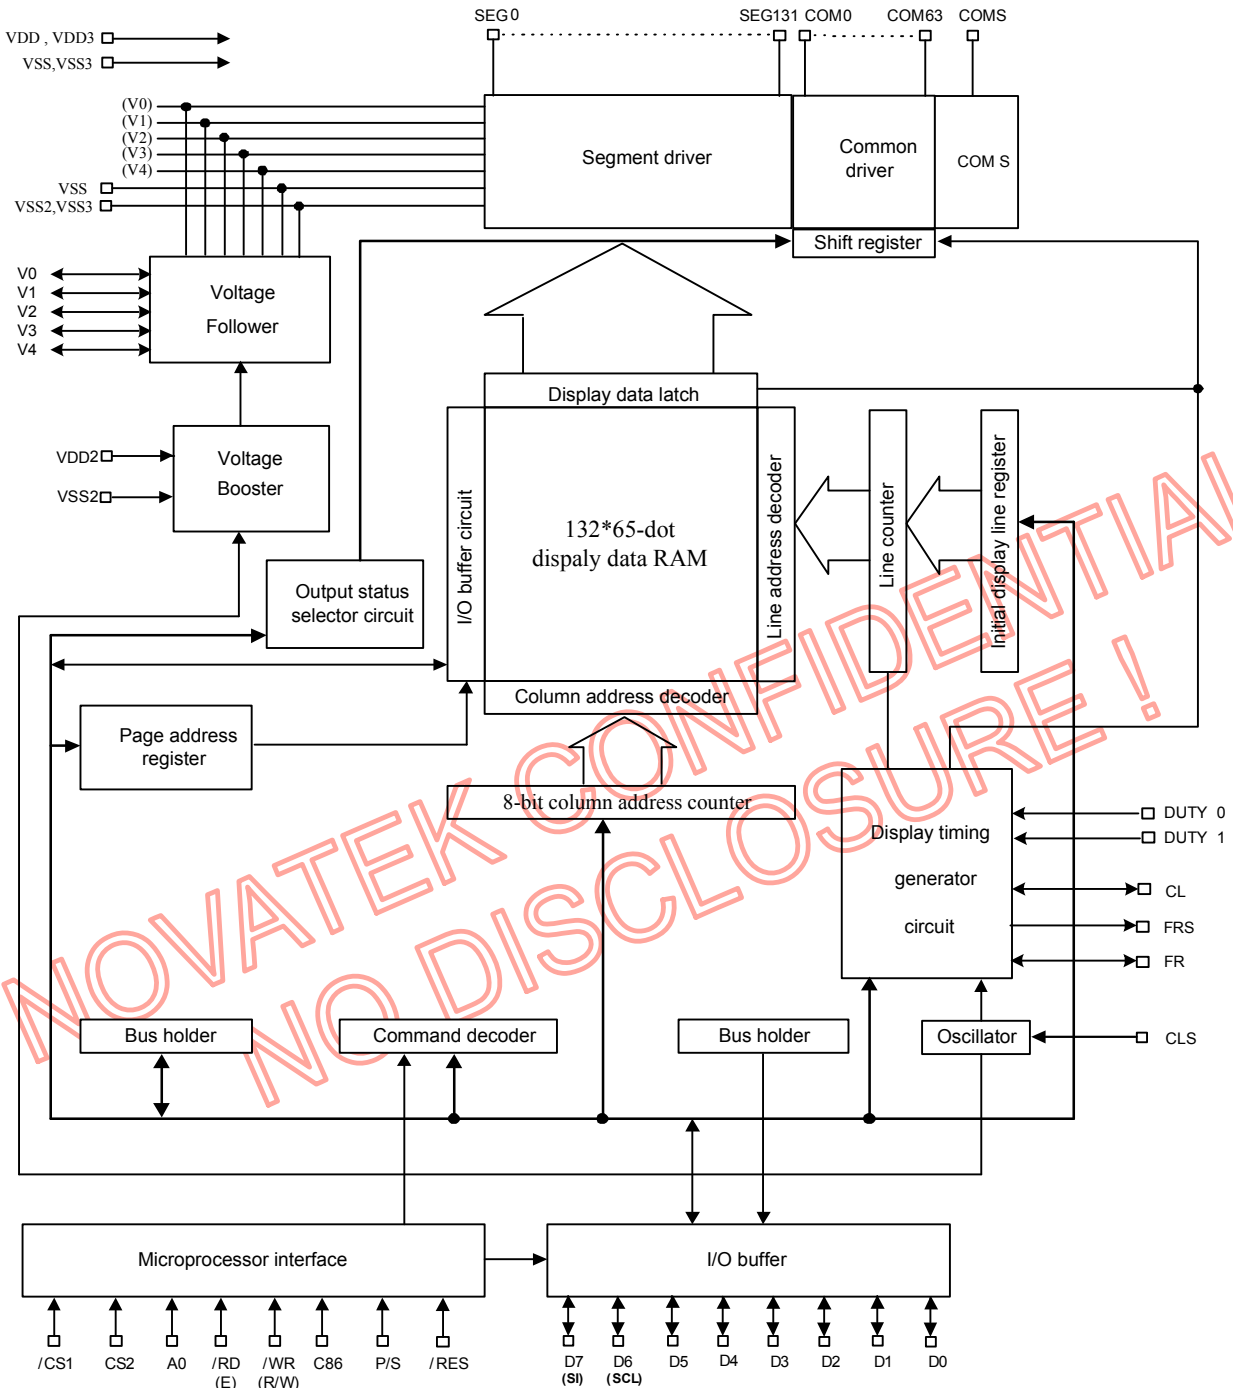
SEG0 SEG131 COM0 COM63 COMS

VDD , VDD3
VSS,VSS3

(V0)
(V1)
(V2)
(V3)
(V4)
VSS
VSS2,VSS3

Segment driver

Common driver

COM S

Shift register

V0
V1
V2
V3
V4

Voltage Follower

Display data latch

VDD2
VSS2

Voltage Booster

I/O buffer circuit

132*65-dot dispaly data RAM

Line address decoder

Line counter

Initial display line register

Output status selector circuit

Column address decoder

Page address register

8-bit column address counter

Display timing generator circuit

DUTY 0
DUTY 1
CL
FRS
FR

NOVATEK CONFIDENTIAL
NO DISCLOSURE !

Bus holder

Command decoder

Bus holder

Oscillator

CLS

Microprocessor interface

I/O buffer

/CS1 CS2 A0 /RD (E) /WR (R/W) C86 P/S /RES

D7 (SI) D6 (SCL) D5 D4 D3 D2 D1 D0